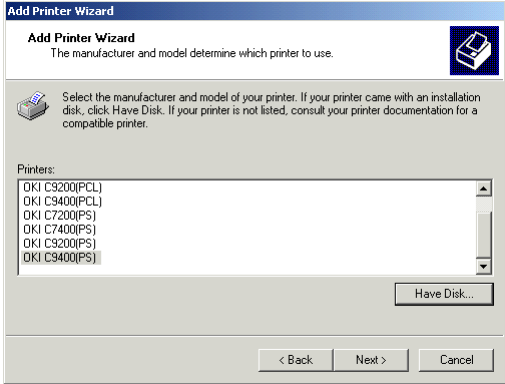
Add Printer Wizard

Add Printer Wizard
The manufacturer and model determine which printer to use.

Select the manufacturer and model of your printer. If your printer came with an installation disk, click Have Disk. If your printer is not listed, consult your printer documentation for a compatible printer.

Printers:
OKI C9200(PCL)
OKI C9400(PCL)
OKI C7200(PS)
OKI C7400(PS)
OKI C9200(PS)
OKI C9400(PS)

Have Disk...

< Back
Next >
Cancel